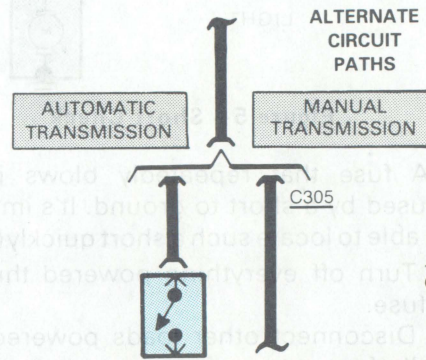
ALTERNATE CIRCUIT PATHS

AUTOMATIC TRANSMISSION

MANUAL TRANSMISSION

C305

A fuse that repeatedly blows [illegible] used by a short to ground. It's im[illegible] able to locate such a short quickly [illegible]

Turn off everything powered th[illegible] fuse.

Disconnect other loads powered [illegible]